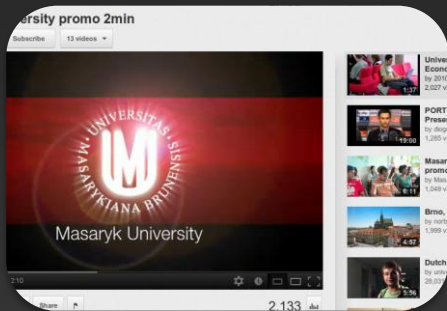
rsity promo 2min

Subscribe 13 videos

UNIVERSITAS MASARYKIANA BRUNENSIS

Masaryk University

2:10

Share

2,133

Univer Econo by 2010 2,027 v 1:37

PORT Prese by dogs 1,285 v 19:00

Masar promo by Mas 1,049 v 2:11

Brno, by norb 1,999 v 4:57

Dutch by univ 28,031 5:36